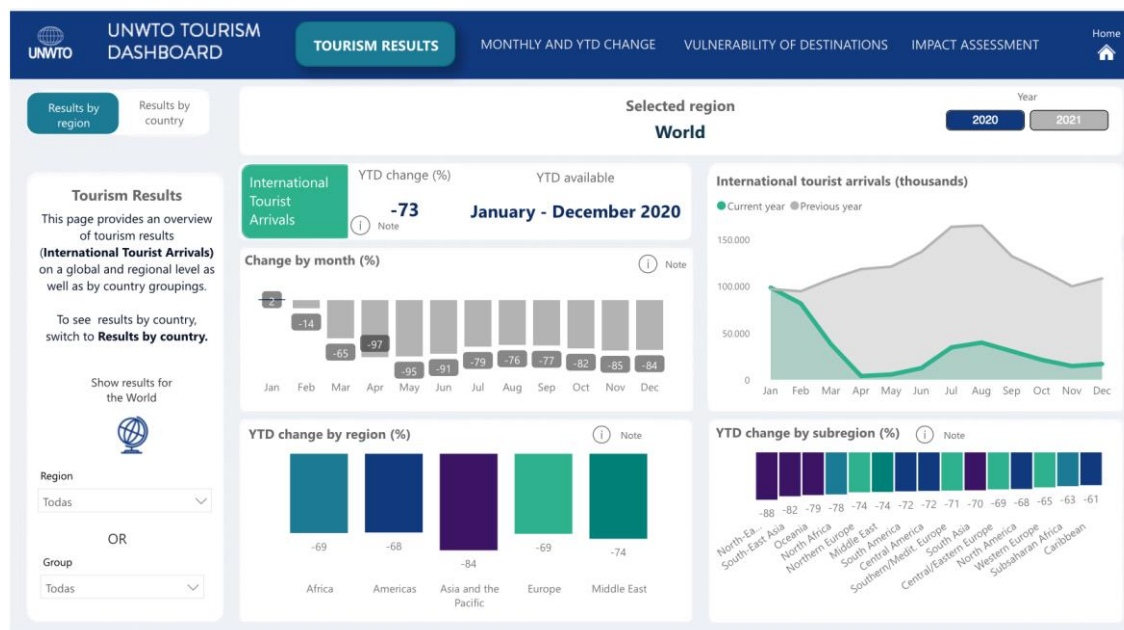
UNWTO

UNWTO TOURISM DASHBOARD

TOURISM RESULTS

MONTHLY AND YTD CHANGE

VULNERABILITY OF DESTINATIONS

IMPACT ASSESSMENT

Home

Results by region

Results by country

Selected region

World

Year

2020

2021

Tourism Results

This page provides an overview of tourism results (International Tourist Arrivals) on a global and regional level as well as by country groupings.

To see results by country, switch to Results by country.

Show results for the World

Region

Todas

OR

Group

Todas

International Tourist Arrivals

YTD change (%)

-73

Note

YTD available

January - December 2020

Change by month (%)

Note

2 -14 -65 -97 -95 -91 -79 -76 -77 -82 -85 -84

Jan Feb Mar Apr May Jun Jul Aug Sep Oct Nov Dec

International tourist arrivals (thousands)

Current year Previous year

150.000

100.000

50.000

0

Jan Feb Mar Apr May Jun Jul Aug Sep Oct Nov Dec

YTD change by region (%)

Note

-69 -68 -84 -69 -74

Africa Americas Asia and the Pacific Europe Middle East

YTD change by subregion (%)

Note

-88 -82 -79 -78 -74 -74 -72 -72 -71 -70 -69 -68 -65 -63 -61

North-Ea... South-East Asia Oceania North Africa Northern Europe Middle East South America Central America Southern/Medit. Europe South Asia Central/Eastern Europe North America Western Europe Subsaharan Africa Caribbean